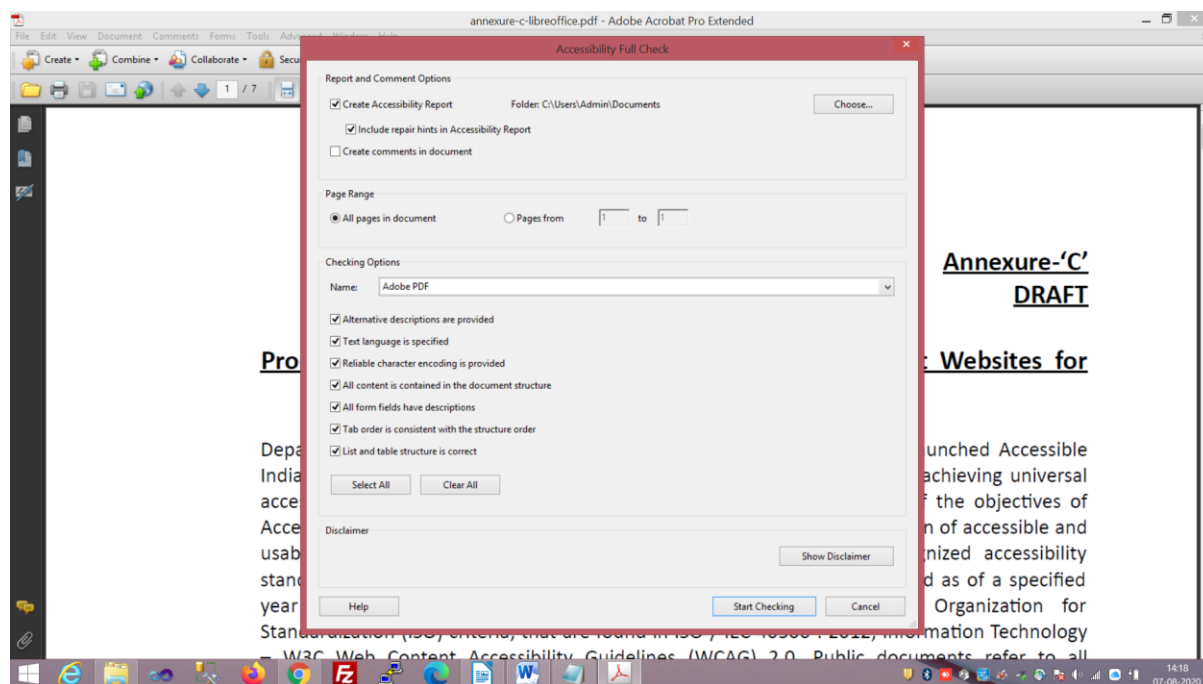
annexure-c-libreoffice.pdf - Adobe Acrobat Pro Extended

File Edit View Document Comments Forms Tools Advanced Window Help

Create Combine Collaborate Secu

1 / 7

Accessibility Full Check

Report and Comment Options

Create Accessibility Report

Folder: C:\Users\Admin\Documents

Choose...

Include repair hints in Accessibility Report

Create comments in document

Page Range

All pages in document

Pages from 1 to 1

Checking Options

Name: Adobe PDF

Alternative descriptions are provided

Text language is specified

Reliable character encoding is provided

All content is contained in the document structure

All form fields have descriptions

Tab order is consistent with the structure order

List and table structure is correct

Select All

Clear All

Disclaimer

Show Disclaimer

Help

Start Checking

Cancel

Annexure-'C'

DRAFT

Pro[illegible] Websites for

Depa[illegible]unched Accessible India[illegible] achieving universal acce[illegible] the objectives of Acce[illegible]n of accessible and usab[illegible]nized accessibility stand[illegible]d as of a specified year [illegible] Organization for Standardization (ISO) criteria, that are found in ISO / IEC 40500 : 2012, Information Technology – W3C Web Content Accessibility Guidelines (WCAG) 2.0. Public documents refer to all

14:18
07-08-2020